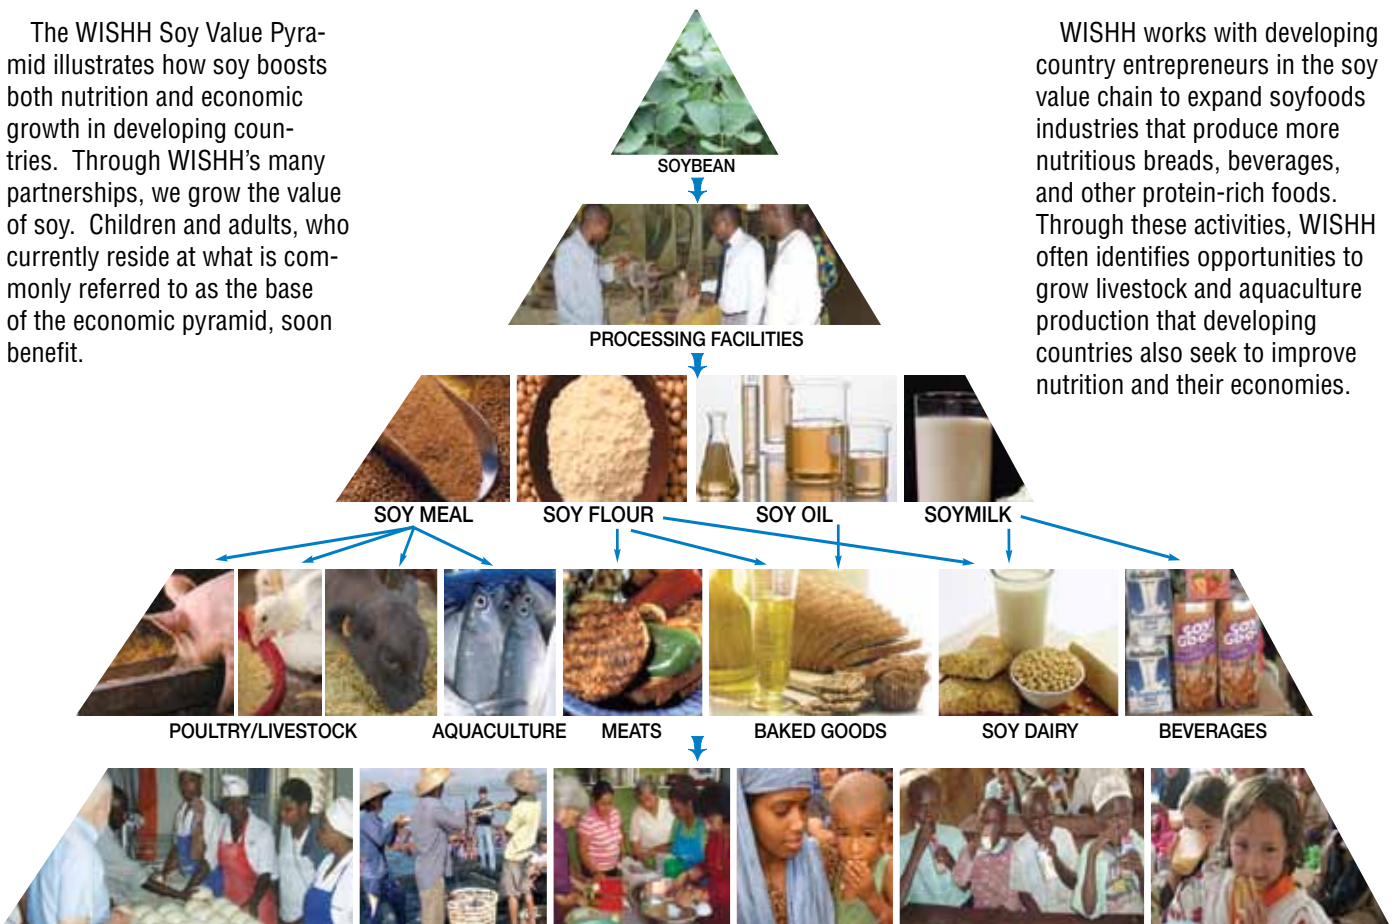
The WISHH Soy Value Pyramid illustrates how soy boosts both nutrition and economic growth in developing countries. Through WISHH's many partnerships, we grow the value of soy. Children and adults, who currently reside at what is commonly referred to as the base of the economic pyramid, soon benefit.

SOYBEAN

PROCESSING FACILITIES

SOY MEAL

SOY FLOUR

SOY OIL

SOYMILK

POULTRY/LIVESTOCK

AQUACULTURE

MEATS

BAKED GOODS

SOY DAIRY

BEVERAGES

WISHH works with developing country entrepreneurs in the soy value chain to expand soyfoods industries that produce more nutritious breads, beverages, and other protein-rich foods. Through these activities, WISHH often identifies opportunities to grow livestock and aquaculture production that developing countries also seek to improve nutrition and their economies.